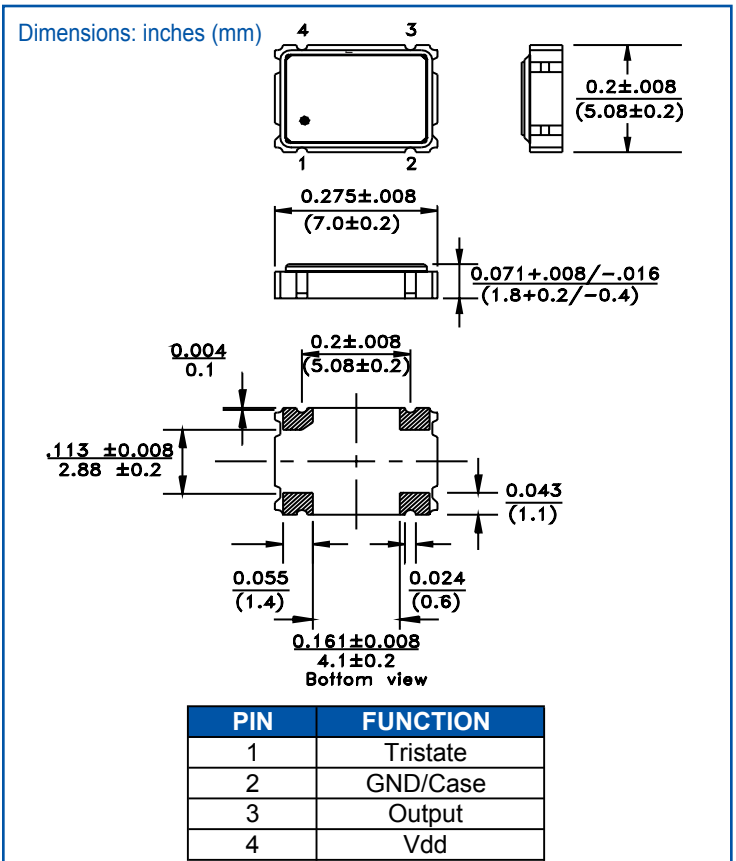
Dimensions: inches (mm)

4 3

1 2

$\frac{0.2\pm.008}{(5.08\pm0.2)}$

$\frac{0.275\pm.008}{(7.0\pm0.2)}$

$\frac{0.071+.008/-.016}{(1.8+0.2/-0.4)}$

$\frac{0.004}{0.1}$

$\frac{0.2\pm.008}{(5.08\pm0.2)}$

$\frac{.113\ \pm0.008}{2.88\ \pm0.2}$

$\frac{0.043}{(1.1)}$

$\frac{0.055}{(1.4)}$

$\frac{0.024}{(0.6)}$

$\frac{0.161\pm0.008}{4.1\pm0.2}$

Bottom view

| PIN | FUNCTION |
|---|---|
| 1 | Tristate |
| 2 | GND/Case |
| 3 | Output |
| 4 | Vdd |